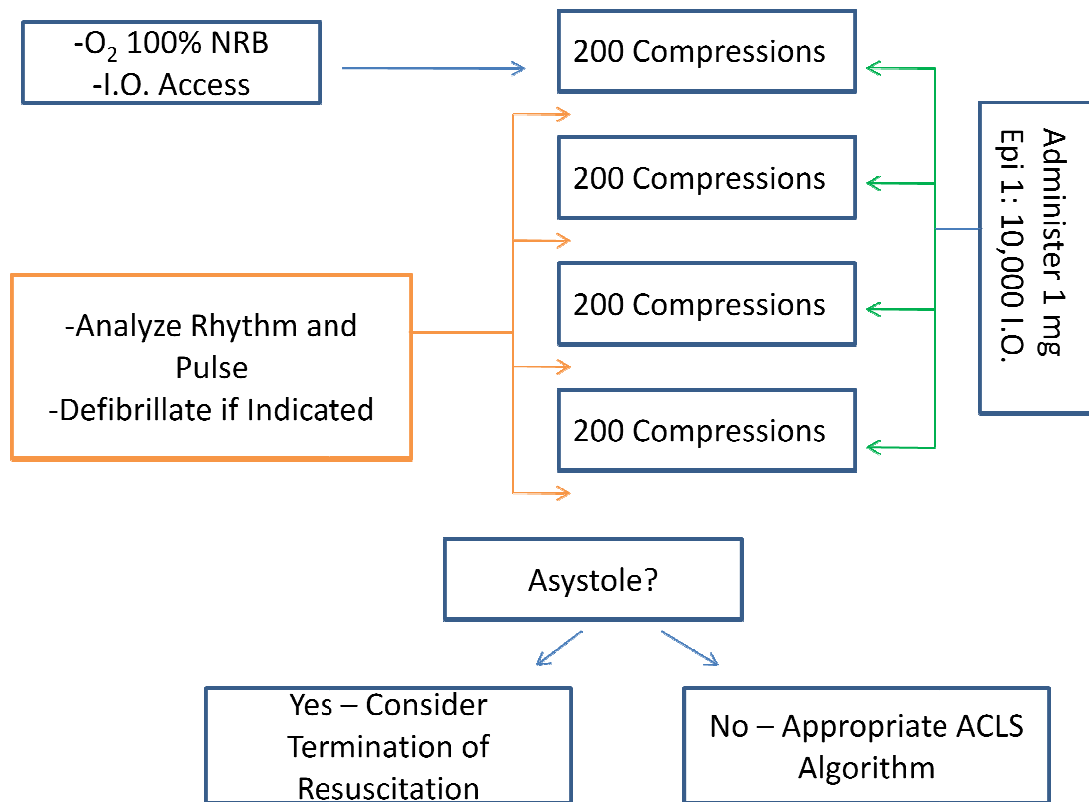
-$O_2$ 100% NRB
-I.O. Access

200 Compressions

200 Compressions

200 Compressions

200 Compressions

Administer 1 mg Epi 1: 10,000 I.O.

-Analyze Rhythm and Pulse
-Defibrillate if Indicated

Asystole?

Yes – Consider Termination of Resuscitation

No – Appropriate ACLS Algorithm